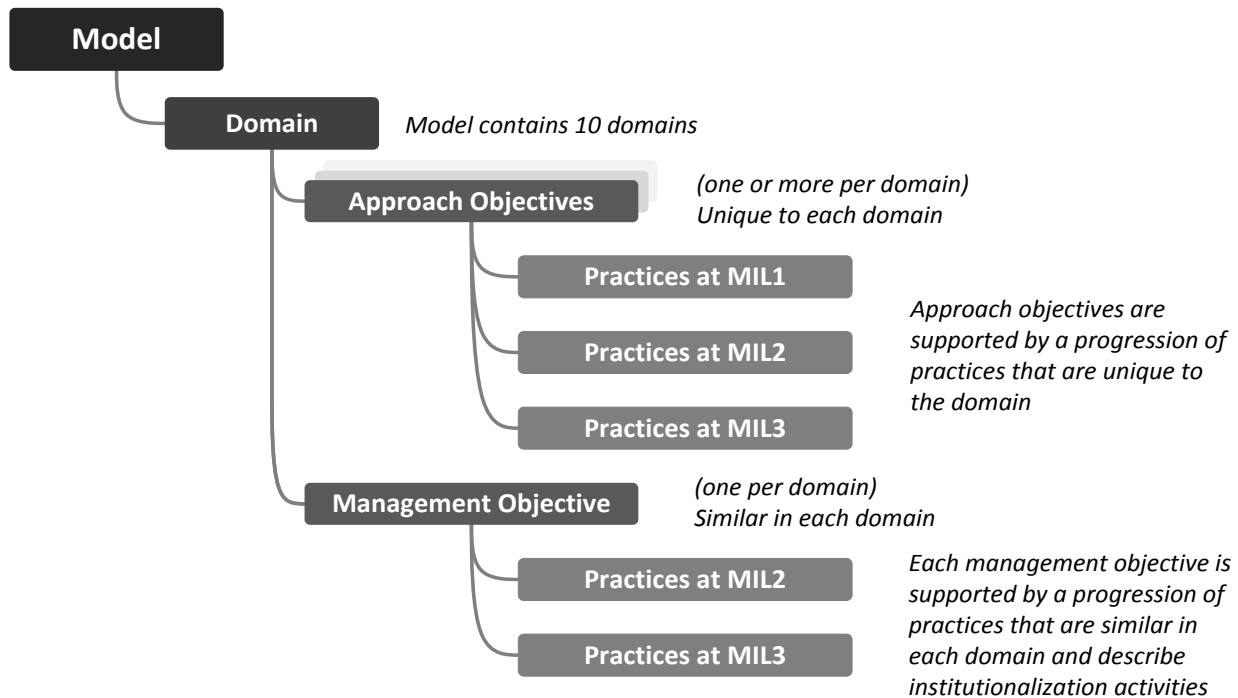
Model

Domain

Model contains 10 domains

Approach Objectives

(one or more per domain)
Unique to each domain

Practices at MIL1

Practices at MIL2

Practices at MIL3

Approach objectives are supported by a progression of practices that are unique to the domain

Management Objective

(one per domain)
Similar in each domain

Practices at MIL2

Practices at MIL3

Each management objective is supported by a progression of practices that are similar in each domain and describe institutionalization activities